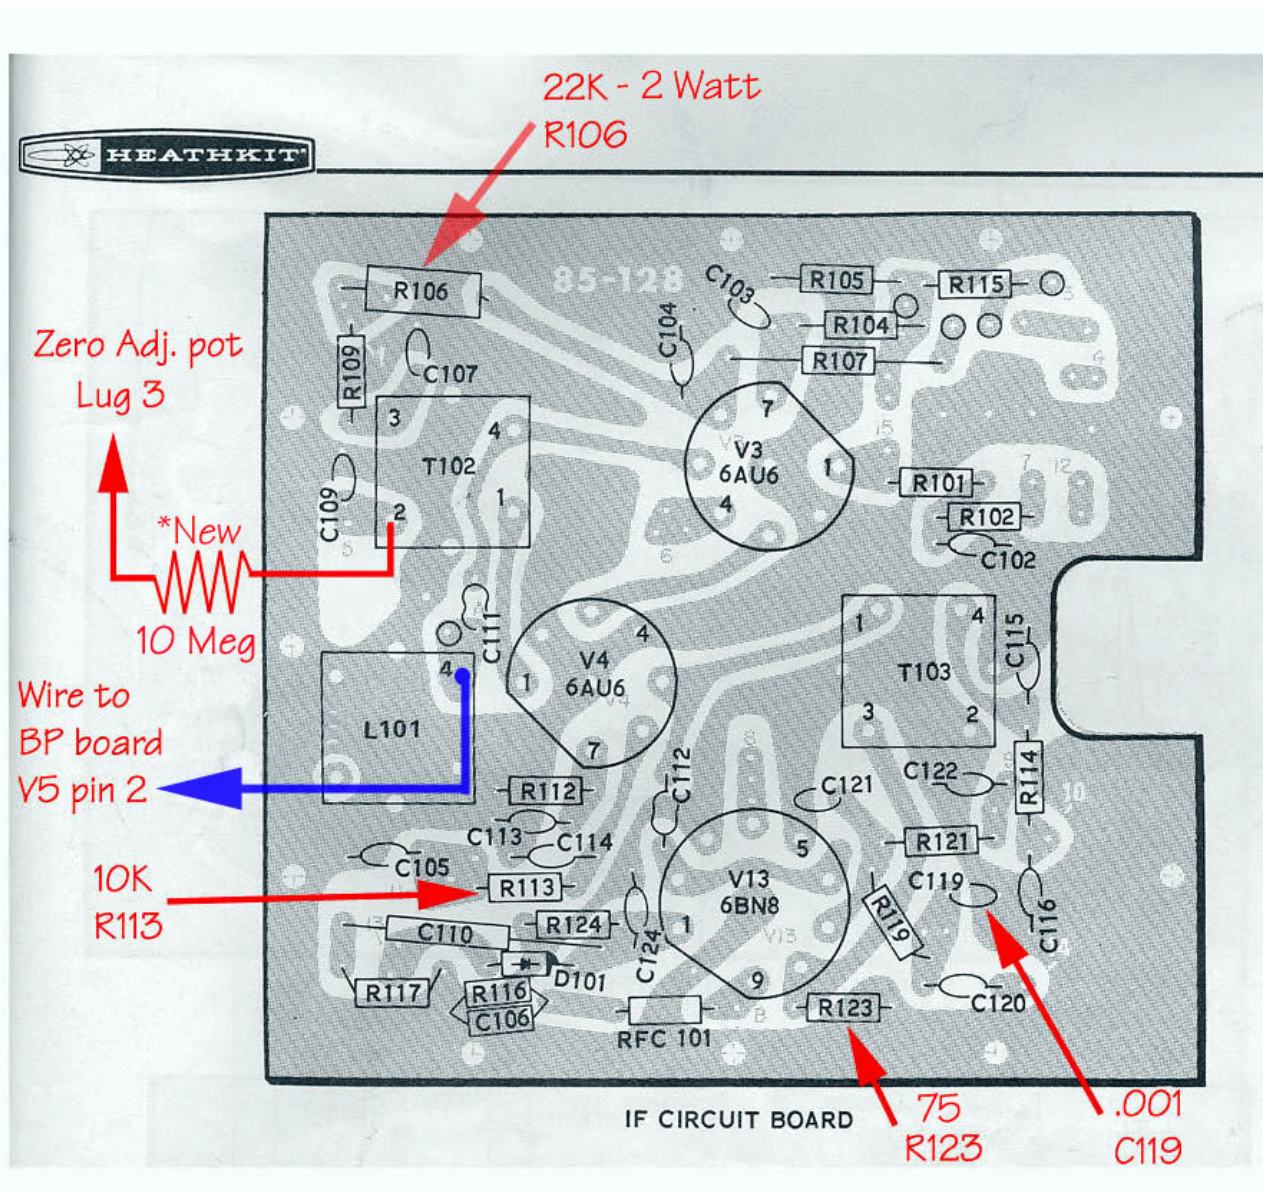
22K - 2 Watt
R106

HEATHKIT

Zero Adj. pot
Lug 3

*New

10 Meg

Wire to
BP board
V5 pin 2

10K
R113

85-128

R106
R109
C107
3
4
T102
1
2
C109
C104
C103
R105
R115
R104
R107
7
V3
6AU6
1
4
R101
R102
C102
C111
V4
6AU6
4
1
7
L101
4
1
T103
4
3
2
C115
R114
R112
C112
C113
C114
C105
R113
C110
R124
D101
R117
R116
C106
C124
V13
6BN8
5
1
9
RFC 101
R123
C121
C122
R121
C119
R119
C116
C120

IF CIRCUIT BOARD

75
R123

.001
C119